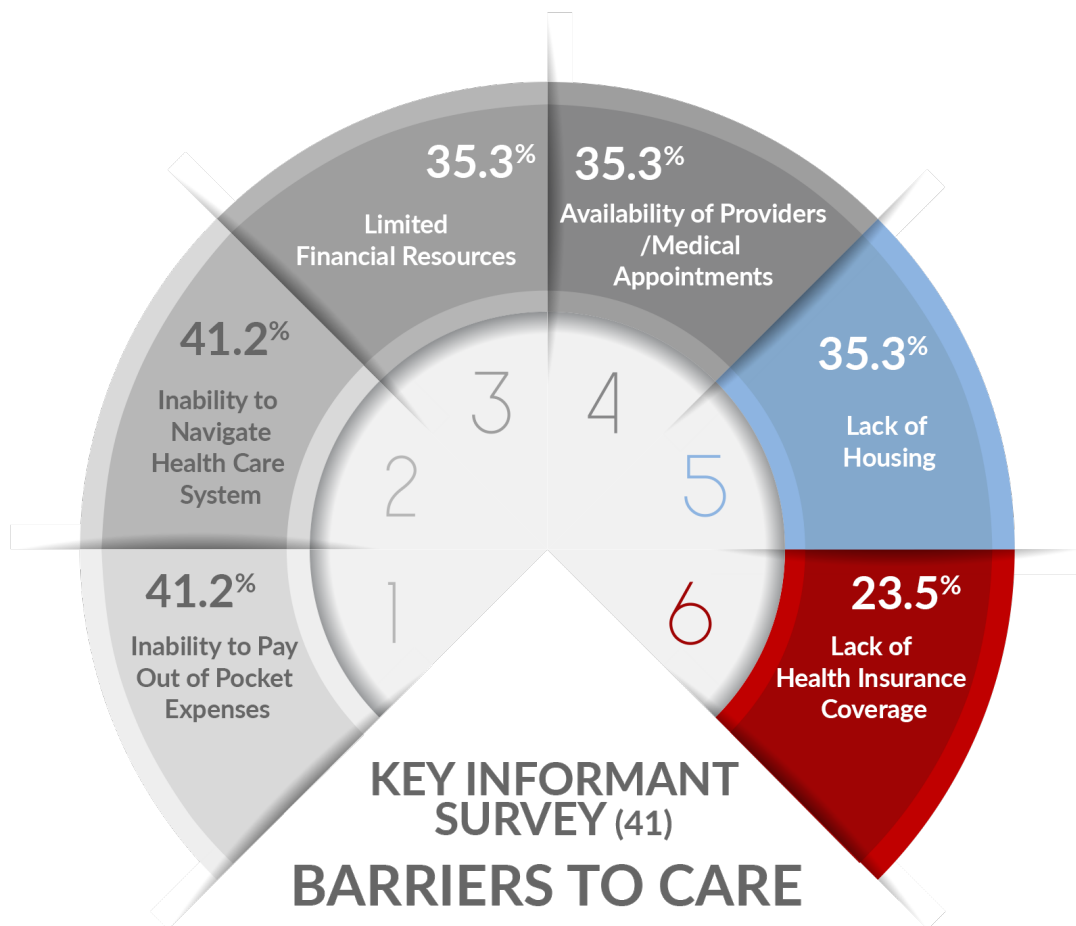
41.2%
Inability to Pay Out of Pocket Expenses

1

41.2%
Inability to Navigate Health Care System

2

35.3%
Limited Financial Resources

3

35.3%
Availability of Providers /Medical Appointments

4

35.3%
Lack of Housing

5

23.5%
Lack of Health Insurance Coverage

6

KEY INFORMANT SURVEY (41)
BARRIERS TO CARE